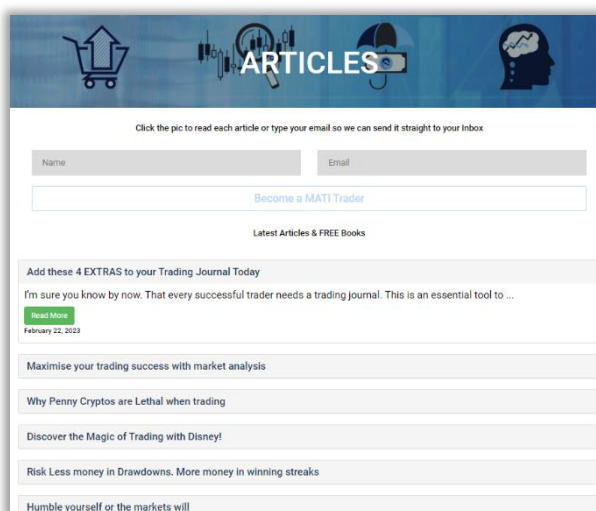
ARTICLES

Click the pic to read each article or type your email so we can send it straight to your Inbox

Name

Email

Become a MATI Trader

Latest Articles & FREE Books

Add these 4 EXTRAS to your Trading Journal Today

I'm sure you know by now. That every successful trader needs a trading journal. This is an essential tool to ...

Read More

February 22, 2023

Maximise your trading success with market analysis

Why Penny Cryptos are Lethal when trading

Discover the Magic of Trading with Disney!

Risk Less money in Drawdowns. More money in winning streaks

Humble yourself or the markets will